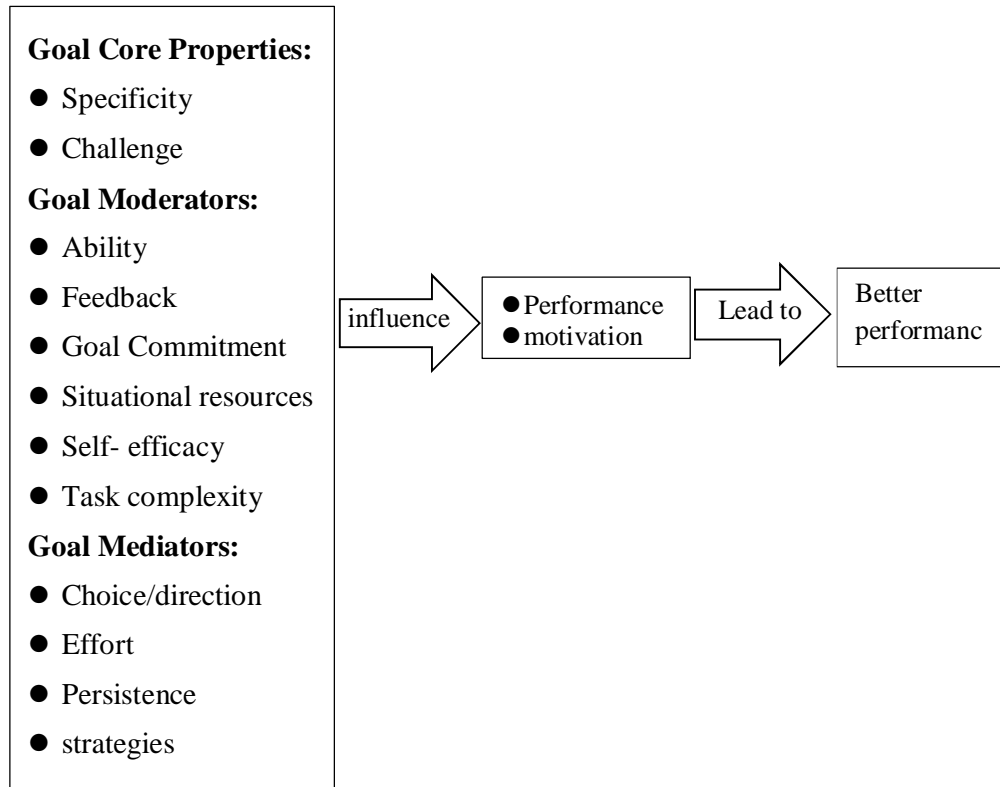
**Goal Core Properties:**

- Specificity
- Challenge

**Goal Moderators:**

- Ability
- Feedback
- Goal Commitment
- Situational resources
- Self- efficacy
- Task complexity

**Goal Mediators:**

- Choice/direction
- Effort
- Persistence
- strategies

influence

- Performance
- motivation

Lead to

Better performanc